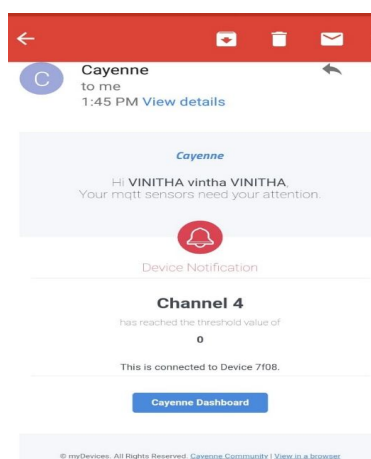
C
Cayenne
to me
1:45 PM View details

Cayenne

Hi VINITHA vintha VINITHA,
Your mqtt sensors need your attention.

Device Notification

Channel 4
has reached the threshold value of
0

This is connected to Device 7f08.

Cayenne Dashboard

© myDevices. All Rights Reserved. Cayenne Community | View in a browser